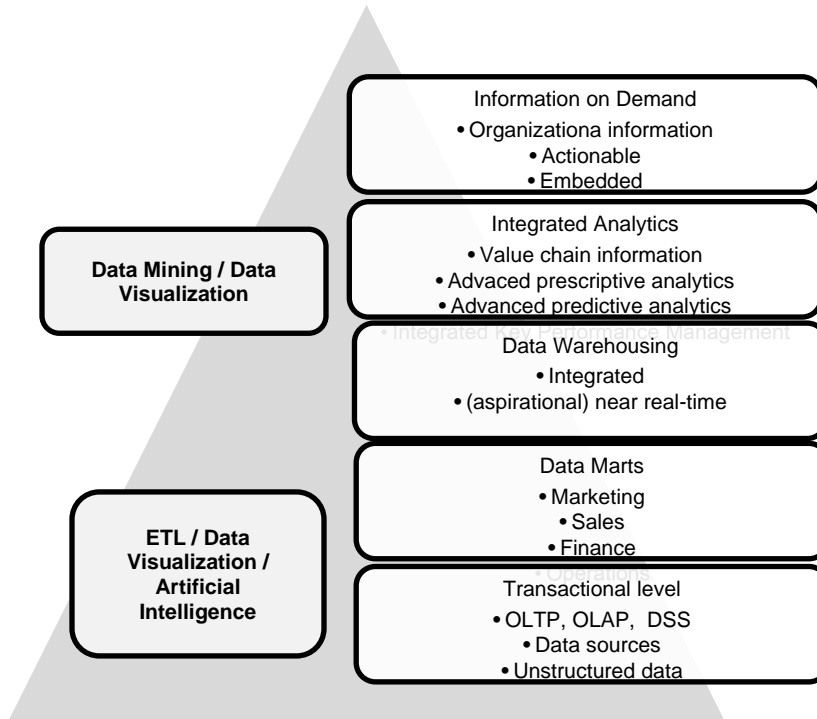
Information on Demand
• Organizationa information
• Actionable
• Embedded

Integrated Analytics
• Value chain information
• Advaced prescriptive analytics
• Advanced predictive analytics
• Integrated Key Performance Management

Data Mining / Data Visualization

Data Warehousing
• Integrated
• (aspirational) near real-time

Data Marts
• Marketing
• Sales
• Finance
• Operations

ETL / Data Visualization / Artificial Intelligence

Transactional level
• OLTP, OLAP, DSS
• Data sources
• Unstructured data